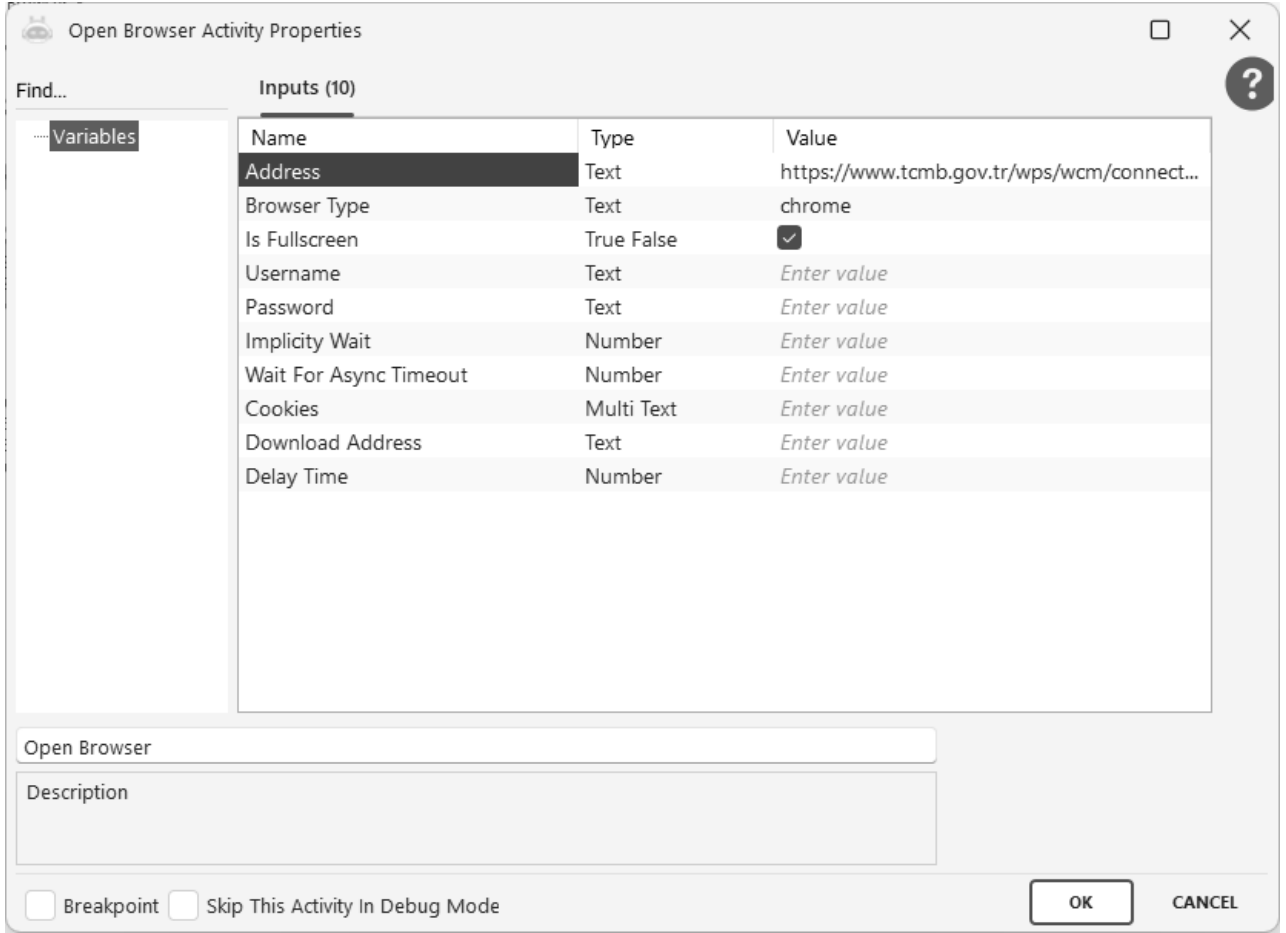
Open Browser Activity Properties

Find...

Variables

Inputs (10)

| Name | Type | Value |
|---|---|---|
| Address | Text | https://www.tcmb.gov.tr/wps/wcm/connect... |
| Browser Type | Text | chrome |
| Is Fullscreen | True False | |
| Username | Text | Enter value |
| Password | Text | Enter value |
| Implicity Wait | Number | Enter value |
| Wait For Async Timeout | Number | Enter value |
| Cookies | Multi Text | Enter value |
| Download Address | Text | Enter value |
| Delay Time | Number | Enter value |

Open Browser

Description

Breakpoint Skip This Activity In Debug Mode

OK CANCEL